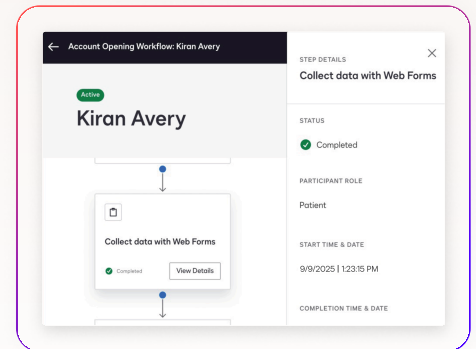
Account Opening Workflow: Kiran Avery

Active

Kiran Avery

Collect data with Web Forms

Completed

View Details

STEP DETAILS

Collect data with Web Forms

STATUS

Completed

PARTICIPANT ROLE

Patient

START TIME & DATE

9/9/2025 | 1:23:15 PM

COMPLETION TIME & DATE